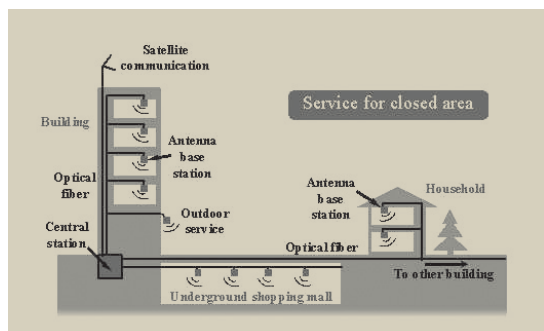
Satellite communication

Service for closed area

Building

Antenna base station

Optical fiber

Outdoor service

Central station

Antenna base station

Household

Optical fiber

To other building

Underground shopping mall